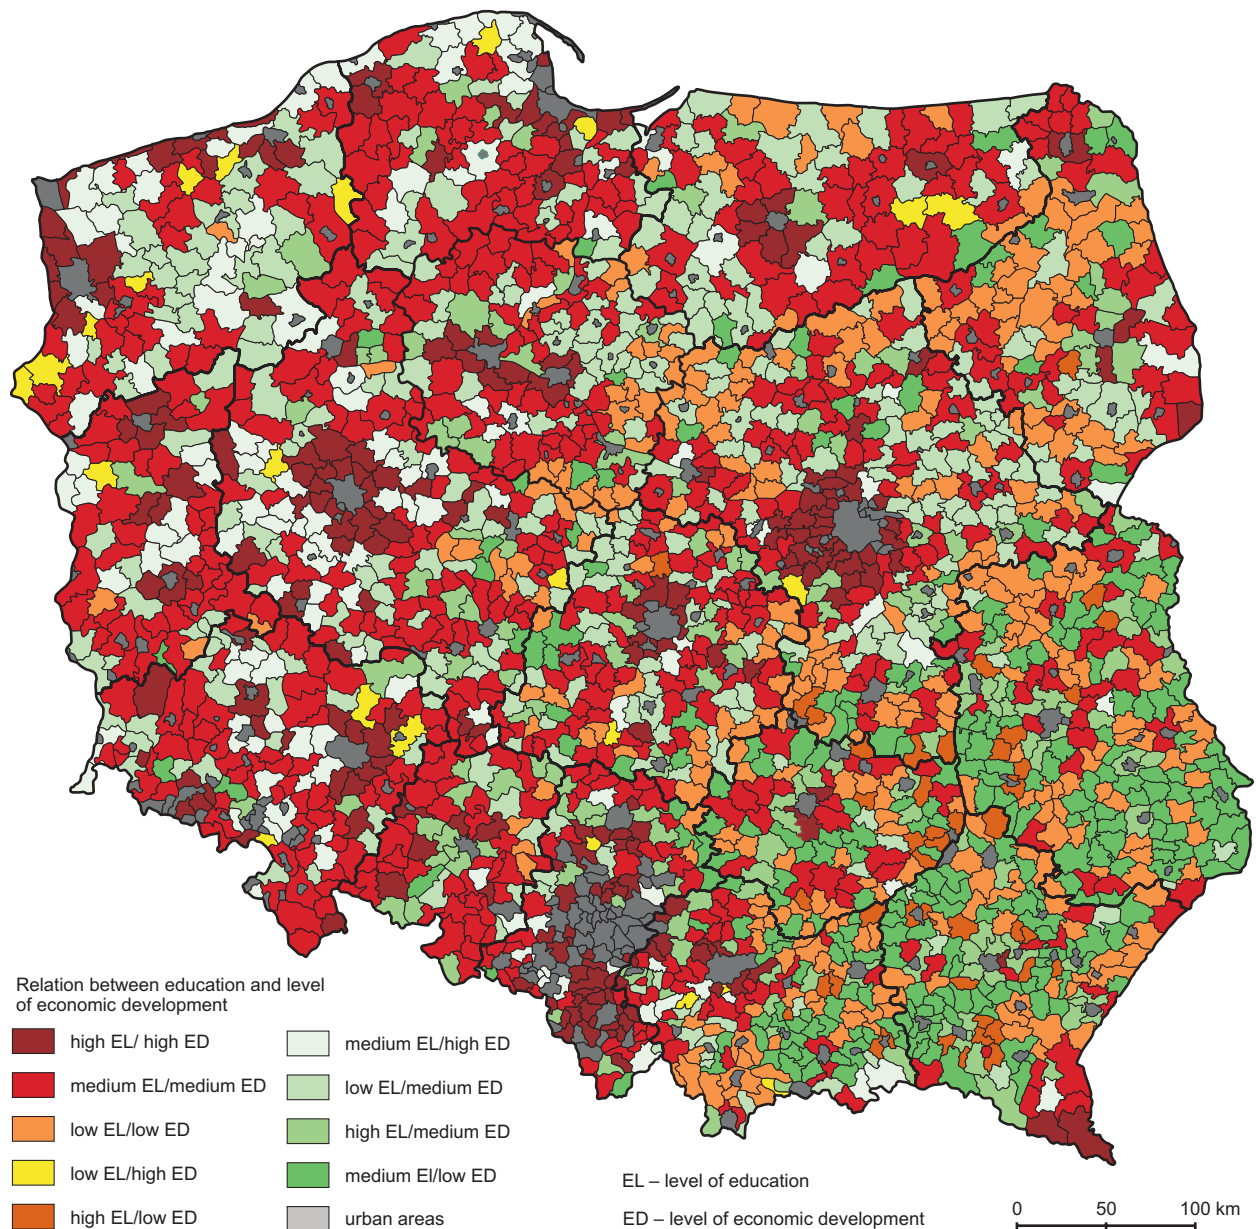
Relation between education and level of economic development

high EL/ high ED
medium EL/medium ED
low EL/low ED
low EL/high ED
high EL/low ED

medium EL/high ED
low EL/medium ED
high EL/medium ED
medium El/low ED
urban areas

EL – level of education
ED – level of economic development

0 50 100 km